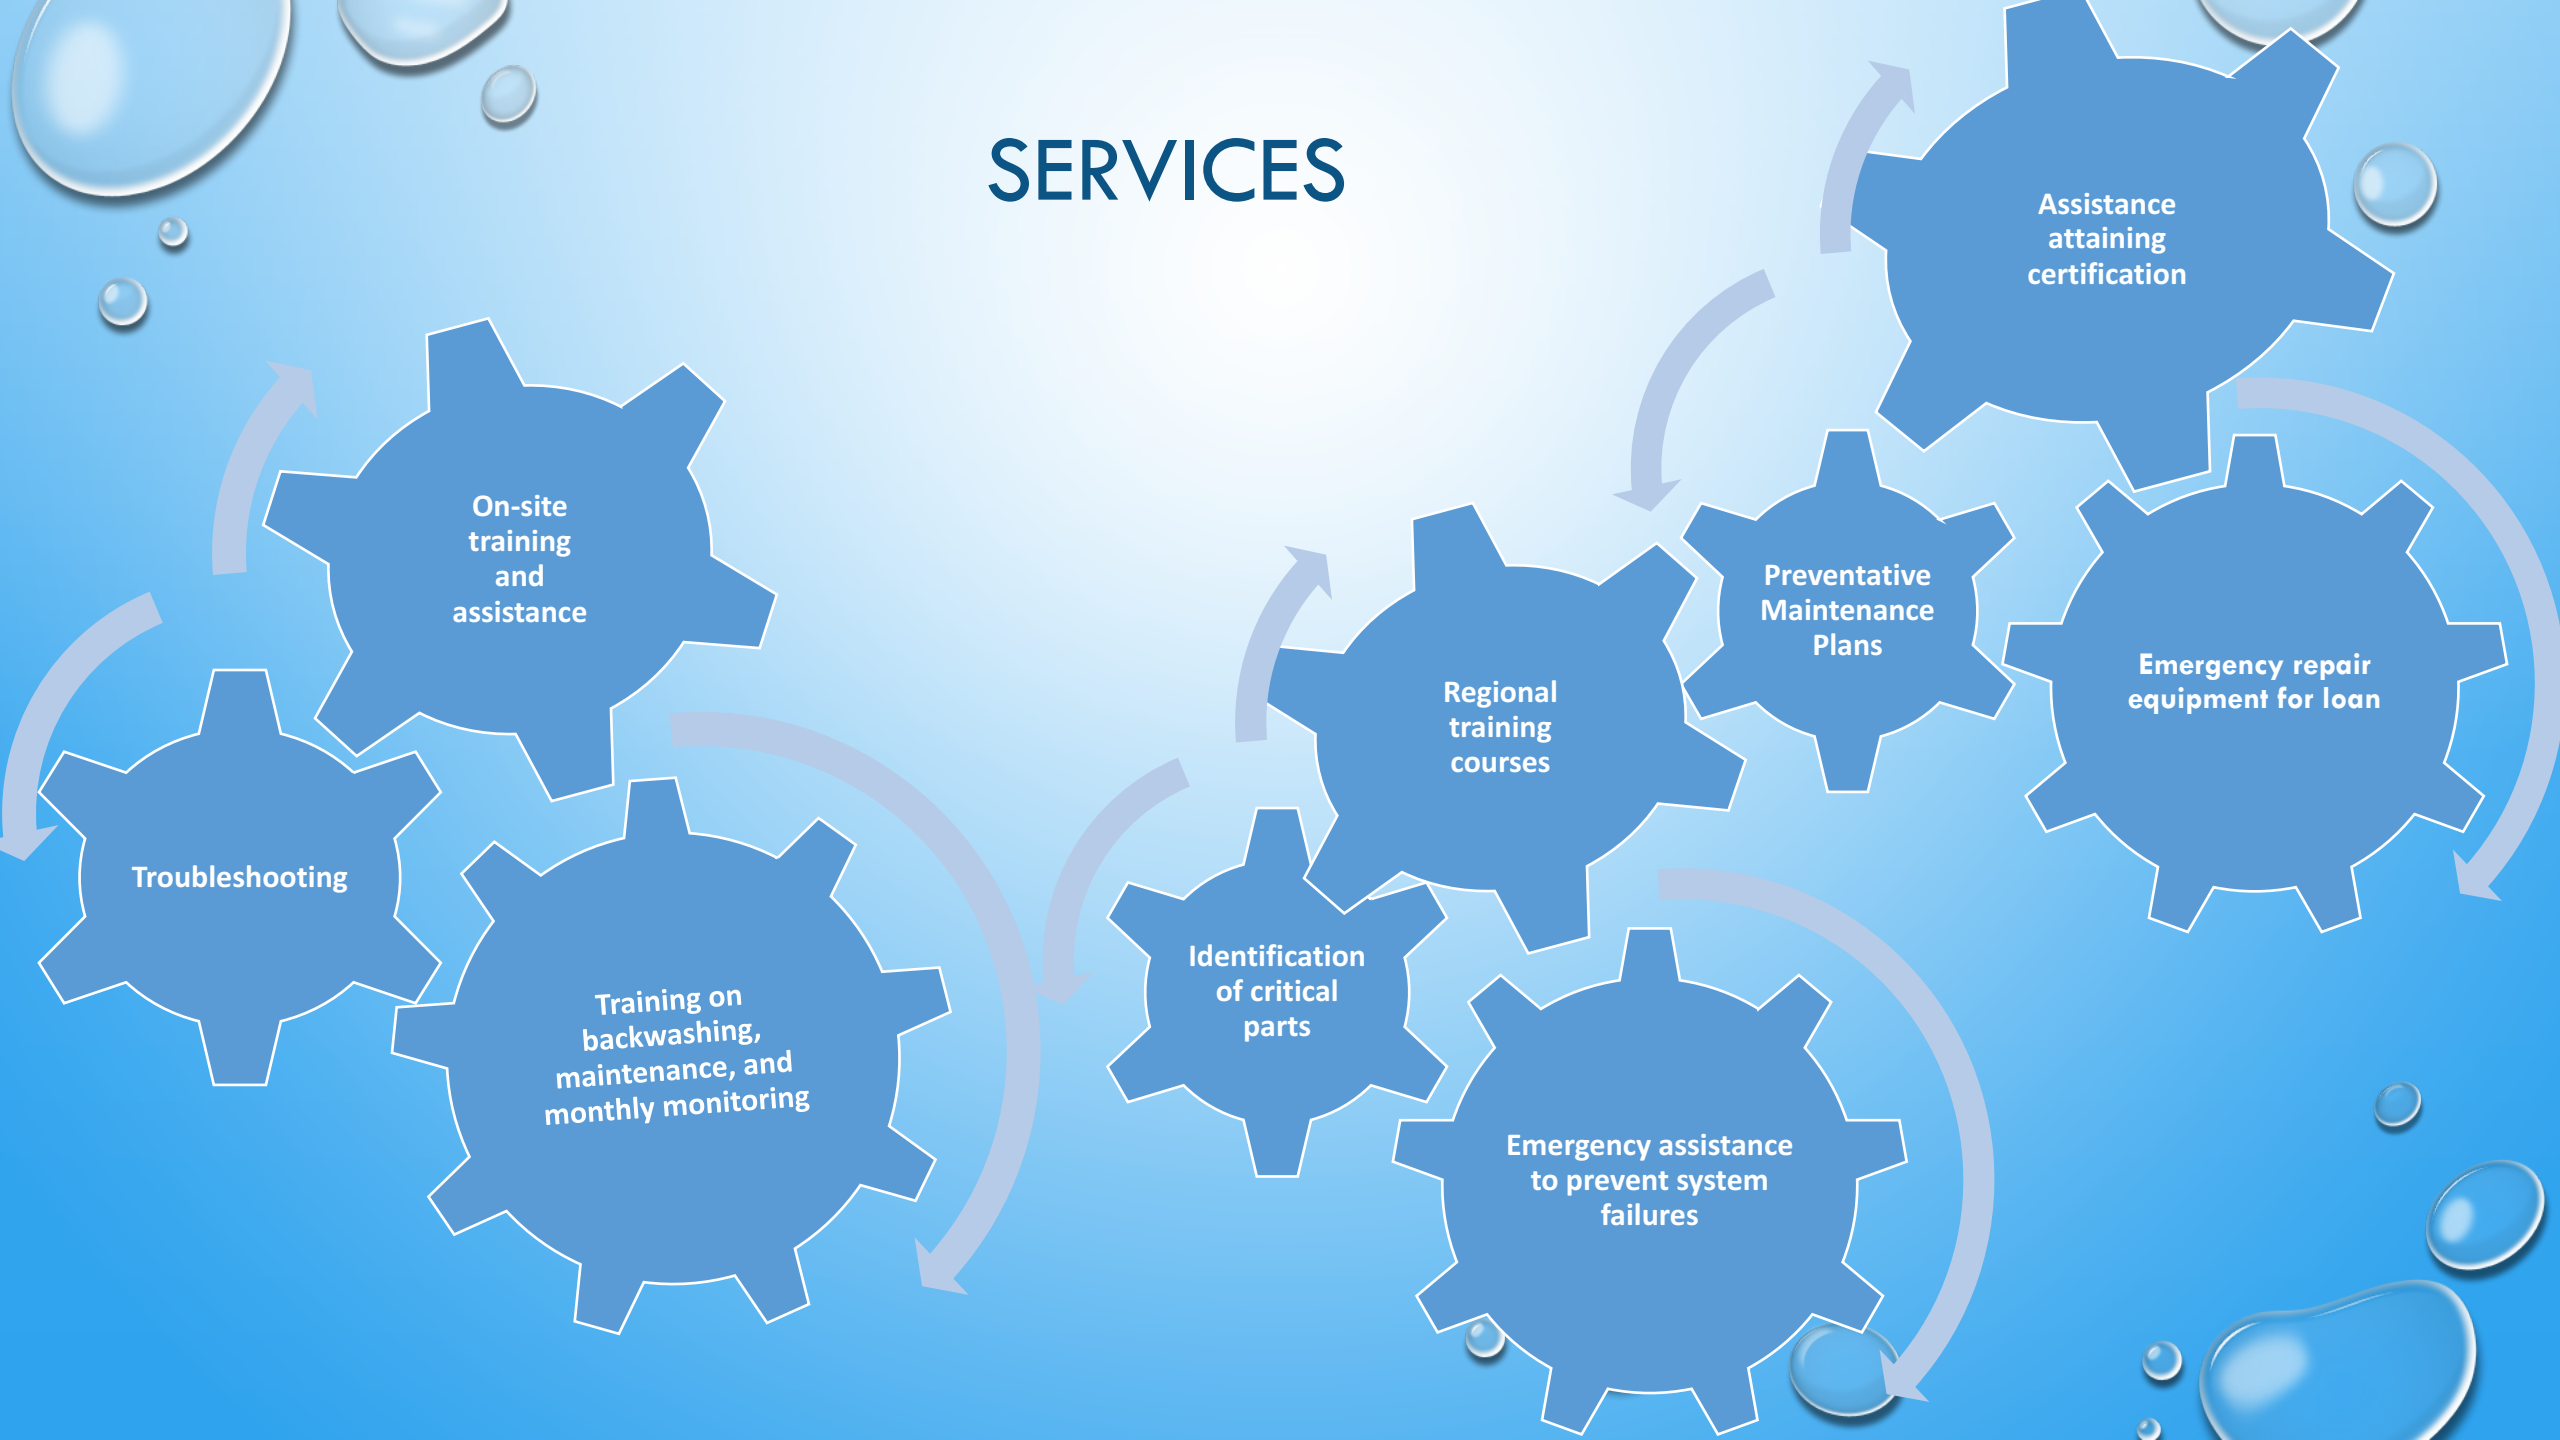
SERVICES

On-site training and assistance

Troubleshooting

Training on backwashing, maintenance, and monthly monitoring

Assistance attaining certification

Preventative Maintenance Plans

Regional training courses

Emergency repair equipment for loan

Identification of critical parts

Emergency assistance to prevent system failures